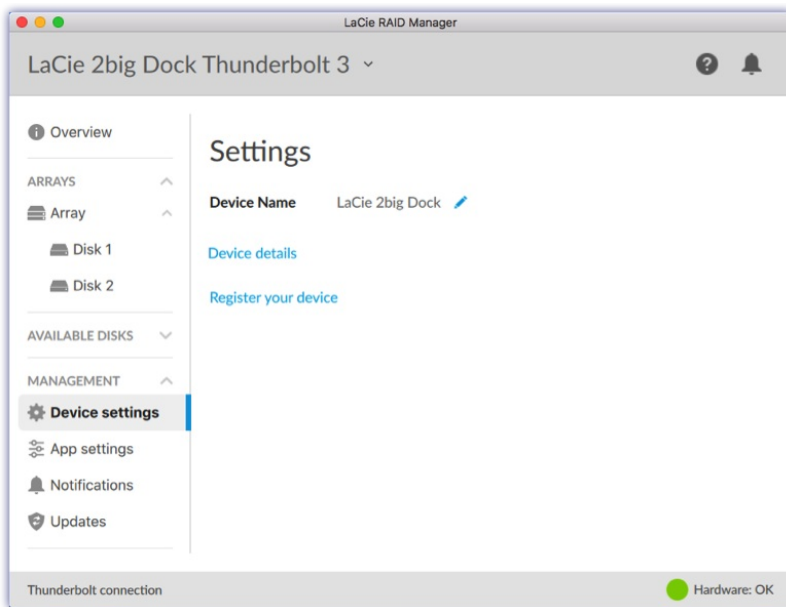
LaCie RAID Manager

LaCie 2big Dock Thunderbolt 3

Overview

ARRAYS

Array

Disk 1

Disk 2

AVAILABLE DISKS

MANAGEMENT

Device settings

App settings

Notifications

Updates

Settings

Device Name LaCie 2big Dock

Device details

Register your device

Thunderbolt connection

Hardware: OK